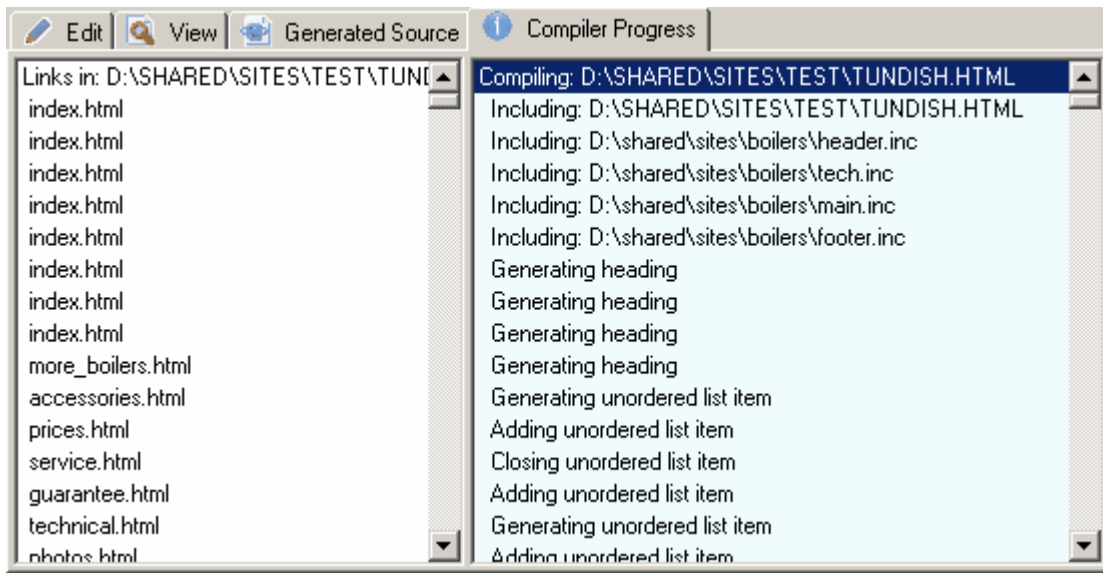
Edit | View | Generated Source | Compiler Progress

Links in: D:\SHARED\SITES\TEST\TUND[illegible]
index.html
index.html
index.html
index.html
index.html
index.html
index.html
index.html
more_boilers.html
accessories.html
prices.html
service.html
guarantee.html
technical.html
photos.html

Compiling: D:\SHARED\SITES\TEST\TUNDISH.HTML
Including: D:\SHARED\SITES\TEST\TUNDISH.HTML
Including: D:\shared\sites\boilers\header.inc
Including: D:\shared\sites\boilers\tech.inc
Including: D:\shared\sites\boilers\main.inc
Including: D:\shared\sites\boilers\footer.inc
Generating heading
Generating heading
Generating heading
Generating heading
Generating unordered list item
Adding unordered list item
Closing unordered list item
Adding unordered list item
Generating unordered list item
Adding unordered list item